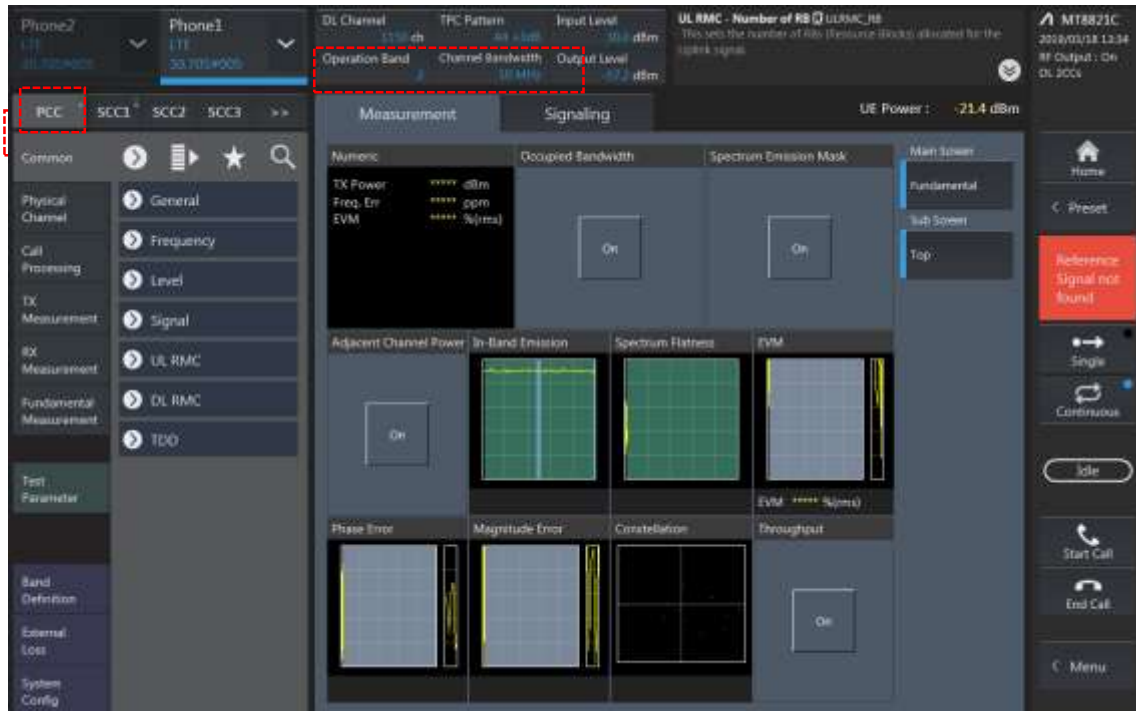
Phone2
LTE
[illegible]

Phone1
LTE
3GPP/SSG

DL Channel
1550 ch
TPC Pattern
All +1dB
Input Level
30.0 dBm
Operation Band
4
Channel Bandwidth
10 MHz
Output Level
-87.2 dBm

UL RMC - Number of RB ULRMC_RB
This sets the number of RBs (Resource Blocks) allocated for the uplink signal.

MT8821C
2018/03/18 13:34
RF Output : On
DL 2CCs

PCC SCC1 SCC2 SCC3 >>

Measurement
Signaling
UE Power : -21.4 dBm

Common
Physical Channel
Call Processing
TX Measurement
RX Measurement
Fundamental Measurement
Test Parameter
Band Definition
External Loss
System Config

General
Frequency
Level
Signal
UL RMC
DL RMC
TDD

Numeric
TX Power ***** dBm
Freq. Err ***** ppm
EVM ***** %(rms)

Occupied Bandwidth
On

Spectrum Emission Mask
On

Main Screen
Fundamental
Sub Screen
Top

Adjacent Channel Power
On
In-Band Emission
Spectrum Flatness
EVM
EVM ***** %(rms)

Phase Error
Magnitude Error
Constellation
Throughput
On

Home
Preset
Reference Signal not found
Single
Continuous
Idle
Start Call
End Call
Menu